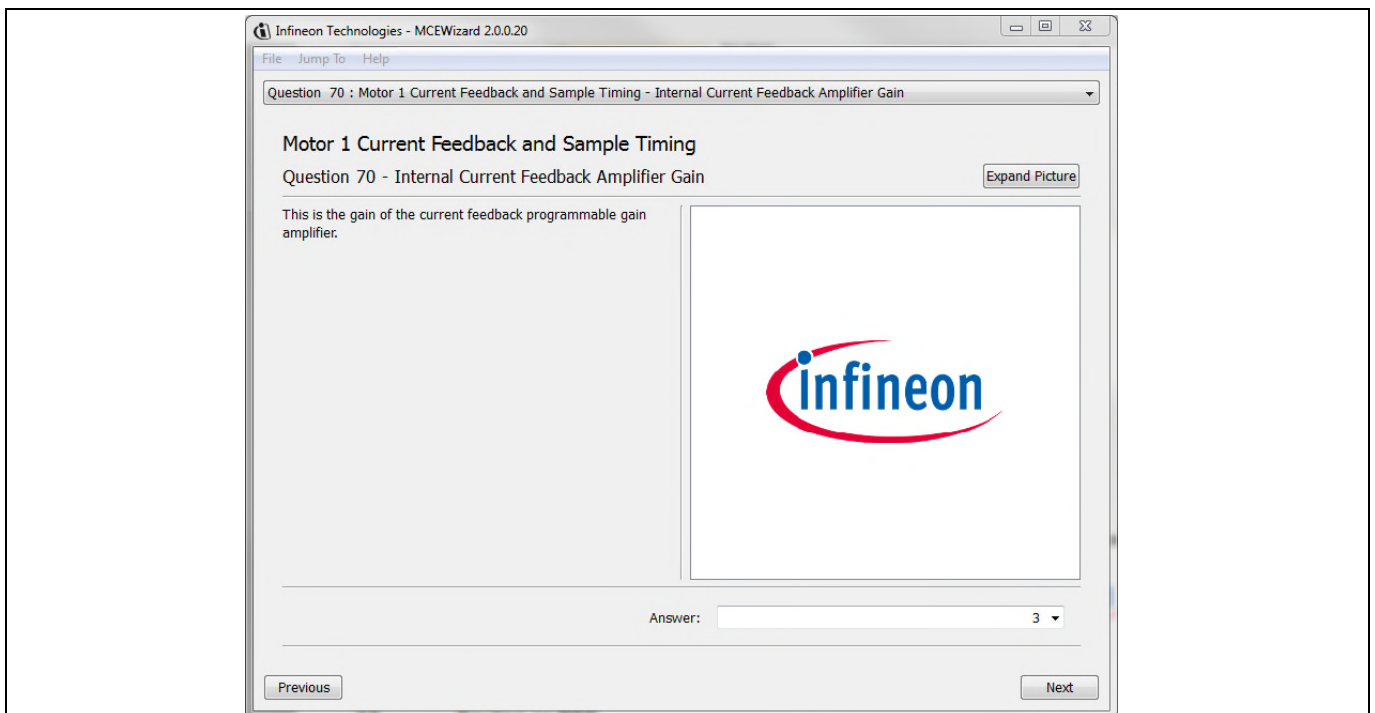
Infineon Technologies - MCEWizard 2.0.0.20

File Jump To Help

Question 70 : Motor 1 Current Feedback and Sample Timing - Internal Current Feedback Amplifier Gain

Motor 1 Current Feedback and Sample Timing

Question 70 - Internal Current Feedback Amplifier Gain

Expand Picture

This is the gain of the current feedback programmable gain amplifier.

infineon

Answer: 3

Previous

Next